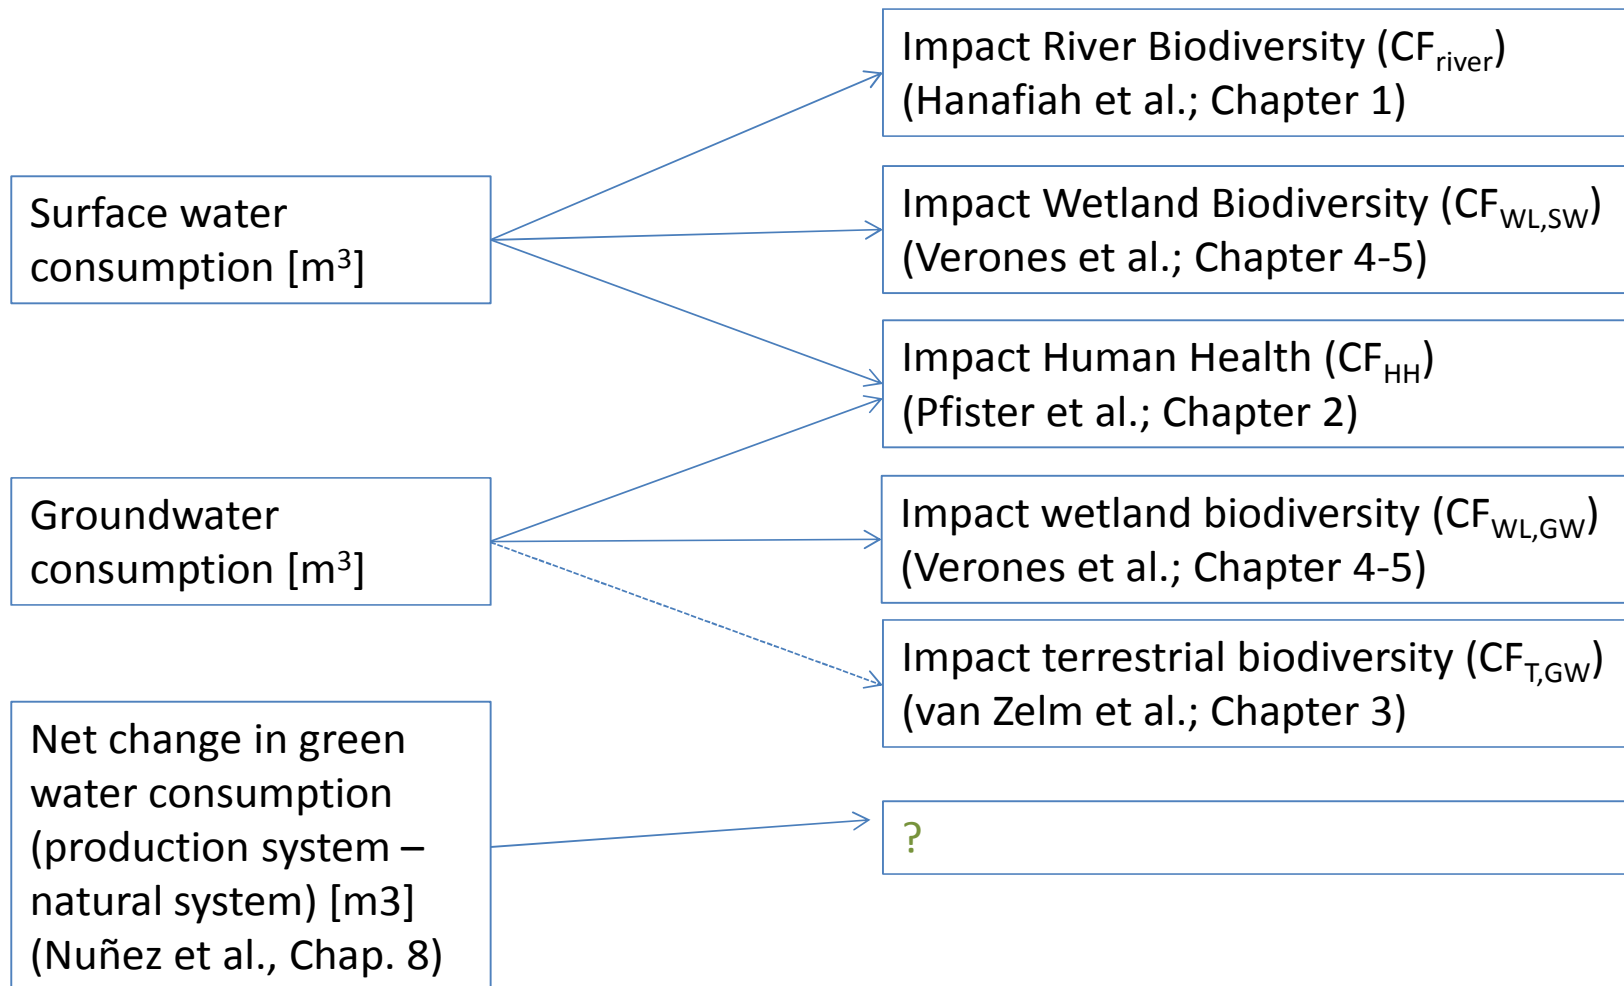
Surface water consumption [m$^3$]

Groundwater consumption [m$^3$]

Net change in green water consumption (production system – natural system) [m3] (Nuñez et al., Chap. 8)

Impact River Biodiversity ($CF_{river}$) (Hanafiah et al.; Chapter 1)

Impact Wetland Biodiversity ($CF_{WL,SW}$) (Verones et al.; Chapter 4-5)

Impact Human Health ($CF_{HH}$) (Pfister et al.; Chapter 2)

Impact wetland biodiversity ($CF_{WL,GW}$) (Verones et al.; Chapter 4-5)

Impact terrestrial biodiversity ($CF_{T,GW}$) (van Zelm et al.; Chapter 3)

?